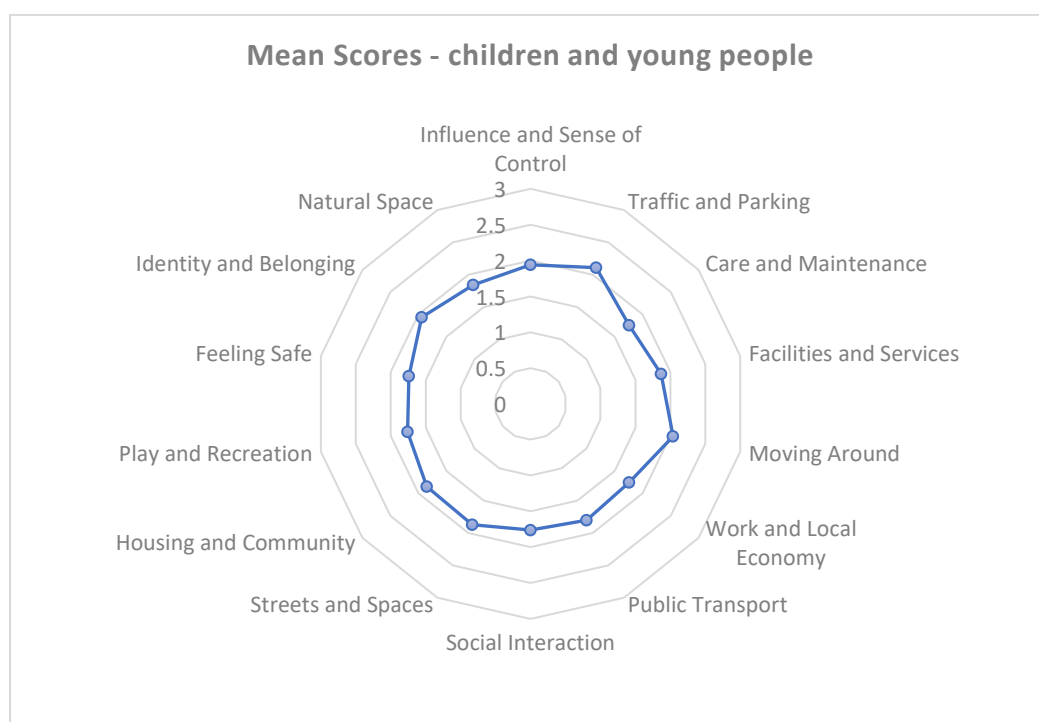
Mean Scores - children and young people

Influence and Sense of Control

3
2.5
2
1.5
1
0.5
0

Traffic and Parking

Care and Maintenance

Facilities and Services

Moving Around

Work and Local Economy

Public Transport

Social Interaction

Streets and Spaces

Housing and Community

Play and Recreation

Feeling Safe

Identity and Belonging

Natural Space